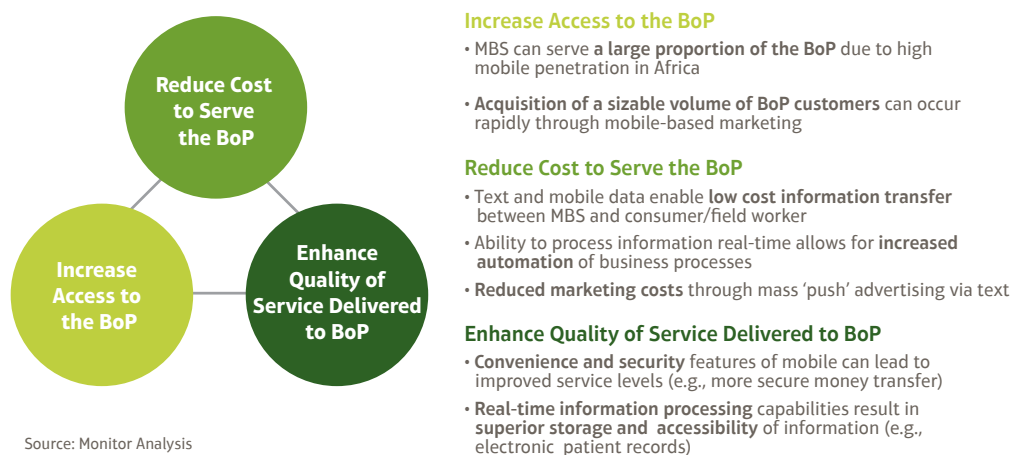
Reduce Cost to Serve the BoP

Increase Access to the BoP

Enhance Quality of Service Delivered to BoP

Source: Monitor Analysis

Increase Access to the BoP

• MBS can serve a large proportion of the BoP due to high mobile penetration in Africa

• Acquisition of a sizable volume of BoP customers can occur rapidly through mobile-based marketing

Reduce Cost to Serve the BoP

• Text and mobile data enable low cost information transfer between MBS and consumer/field worker

• Ability to process information real-time allows for increased automation of business processes

• Reduced marketing costs through mass 'push' advertising via text

Enhance Quality of Service Delivered to BoP

• Convenience and security features of mobile can lead to improved service levels (e.g., more secure money transfer)

• Real-time information processing capabilities result in superior storage and accessibility of information (e.g., electronic patient records)